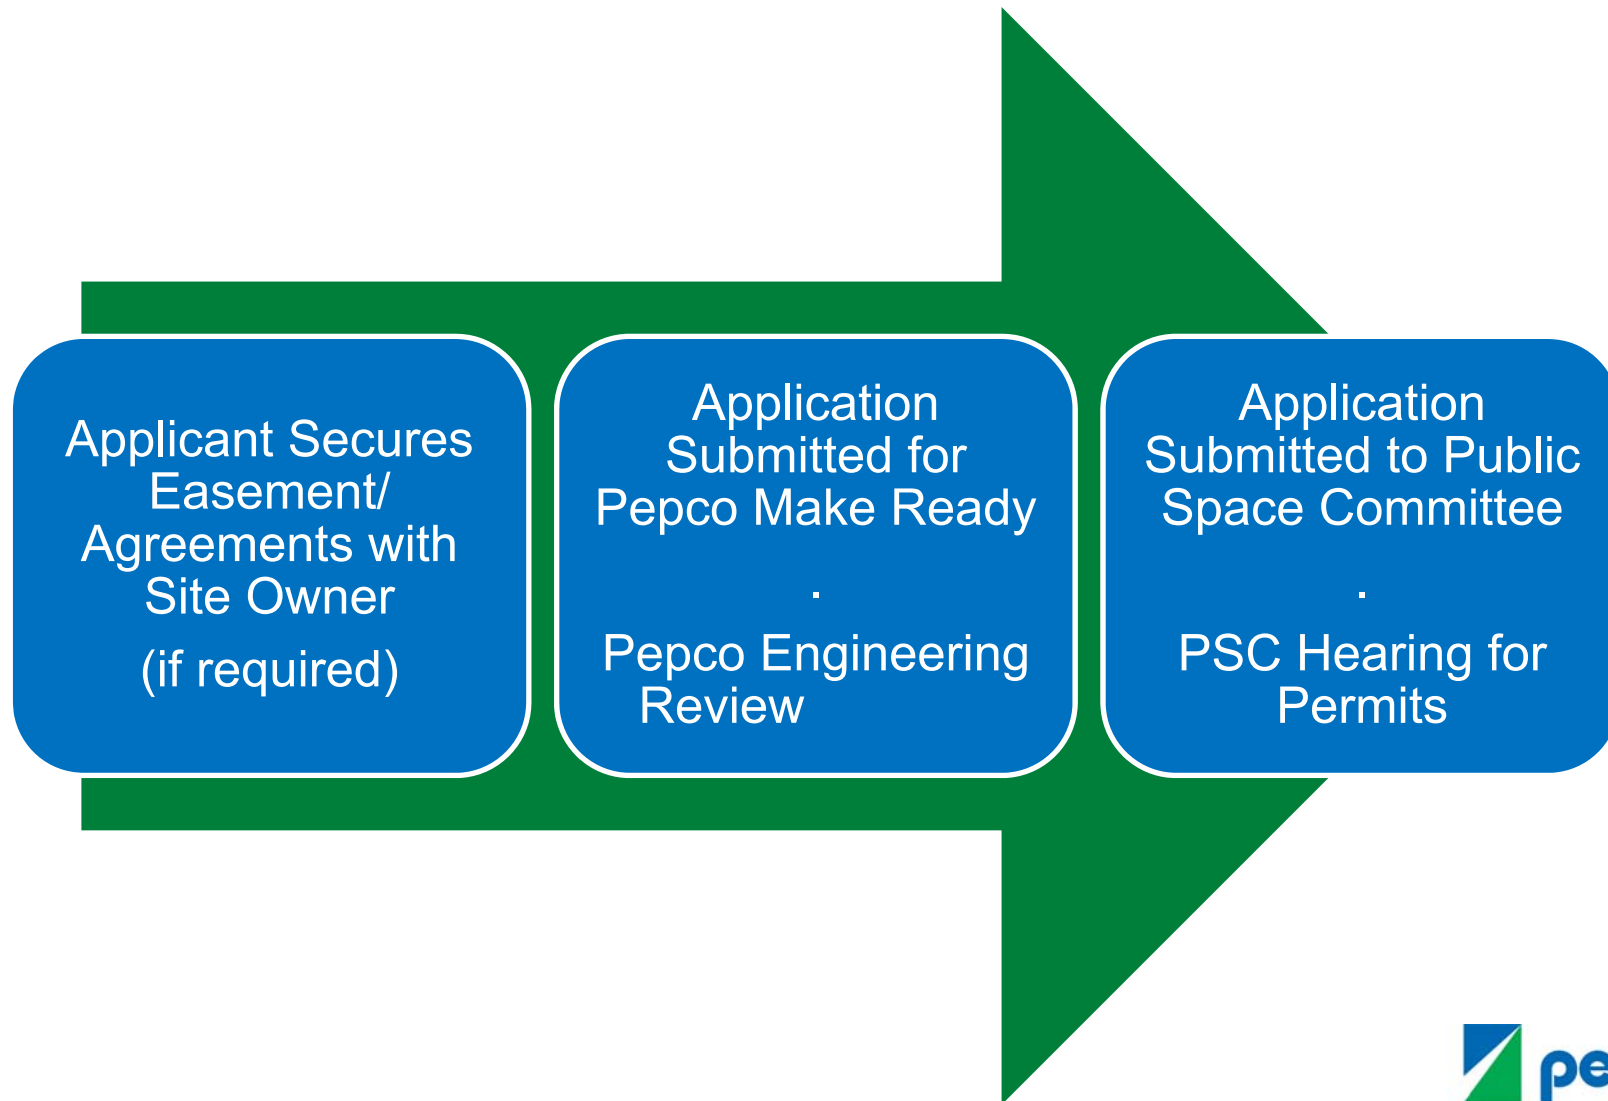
Applicant Secures Easement/ Agreements with Site Owner

(if required)

Application Submitted for Pepco Make Ready

.

Pepco Engineering Review

Application Submitted to Public Space Committee

.

PSC Hearing for Permits

pe